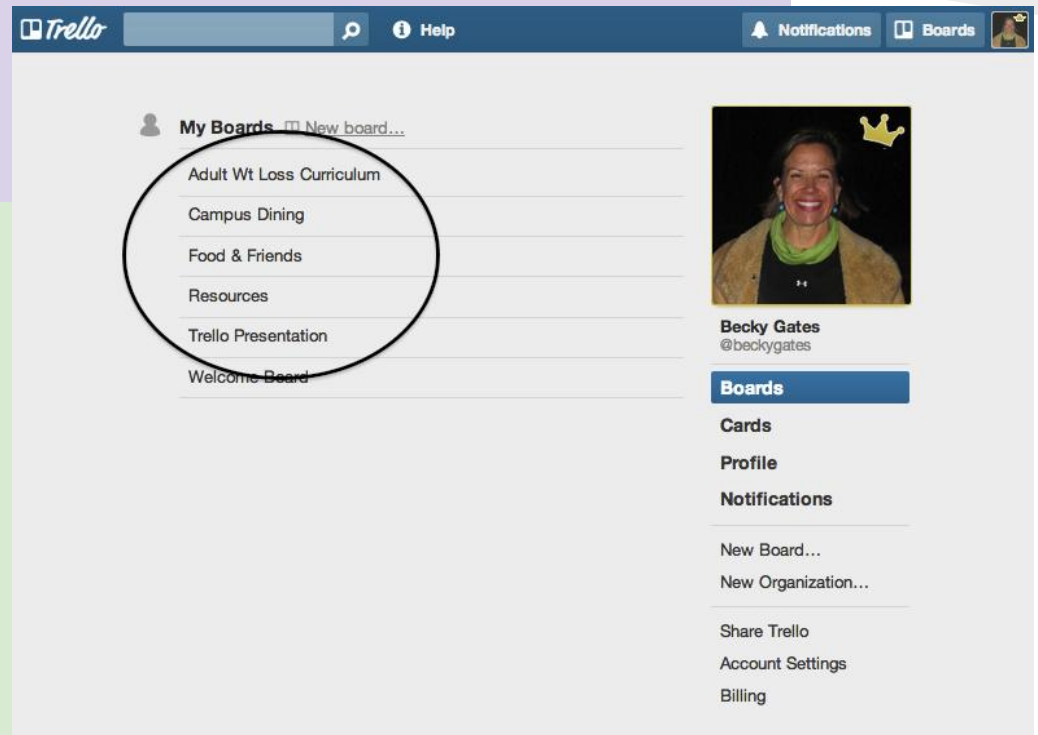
Trello Help Notifications Boards

My Boards New board...

Adult Wt Loss Curriculum

Campus Dining

Food & Friends

Resources

Trello Presentation

Welcome Board

Becky Gates
@beckygates

Boards

Cards

Profile

Notifications

New Board...

New Organization...

Share Trello

Account Settings

Billing